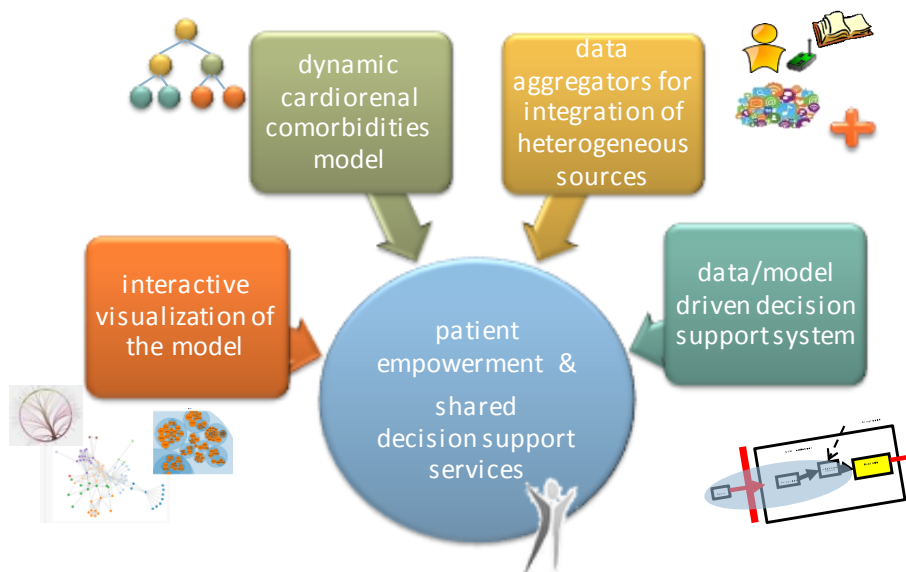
dynamic cardiorenal comorbidities model

data aggregators for integration of heterogeneous sources

interactive visualization of the model

patient empowerment &

shared decision support services

data/model driven decision support system